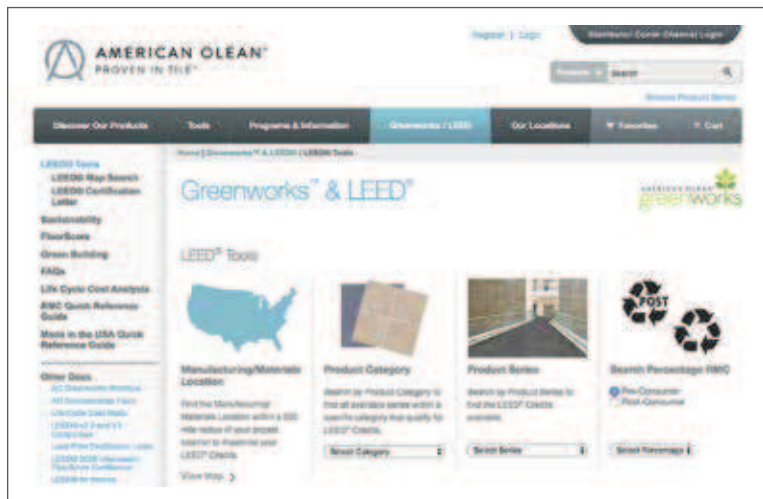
AMERICAN OLEAN®
PROVEN IN TILE®

Register | Login

Distributor/Dealer Channel Login

Products

Search

Browse Product Series

Discover Our Products | Tools | Programs & Information | Greenworks / LEED | Our Locations | Favorites | Cart

LEED® Tools
LEED® Map Search
LEED® Certification Letter
Sustainability
FloorScore
Green Building
FAQs
Life Cycle Cost Analysis
RMC Quick Reference Guide
Made in the USA Quick Reference Guide

Other Docs
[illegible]
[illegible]
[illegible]
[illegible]
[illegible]
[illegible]
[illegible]

Home | Greenworks™ & LEED® | LEED® Tools

Greenworks™ & LEED®

american olean greenworks

LEED® Tools

Manufacturing/Materials Location

Find the Manufacturing/Materials Location within a 500 mile radius of your project location to maximize your LEED® Credits.

View Map

Product Category

Search by Product Category to find all available series within a specific category that qualify for LEED® Credits.

Select Category

Product Series

Search by Product Series to find the LEED® Credits available.

Select Series

POST

Search Percentage RMC

Pre-Consumer
Post-Consumer

Select Percentage